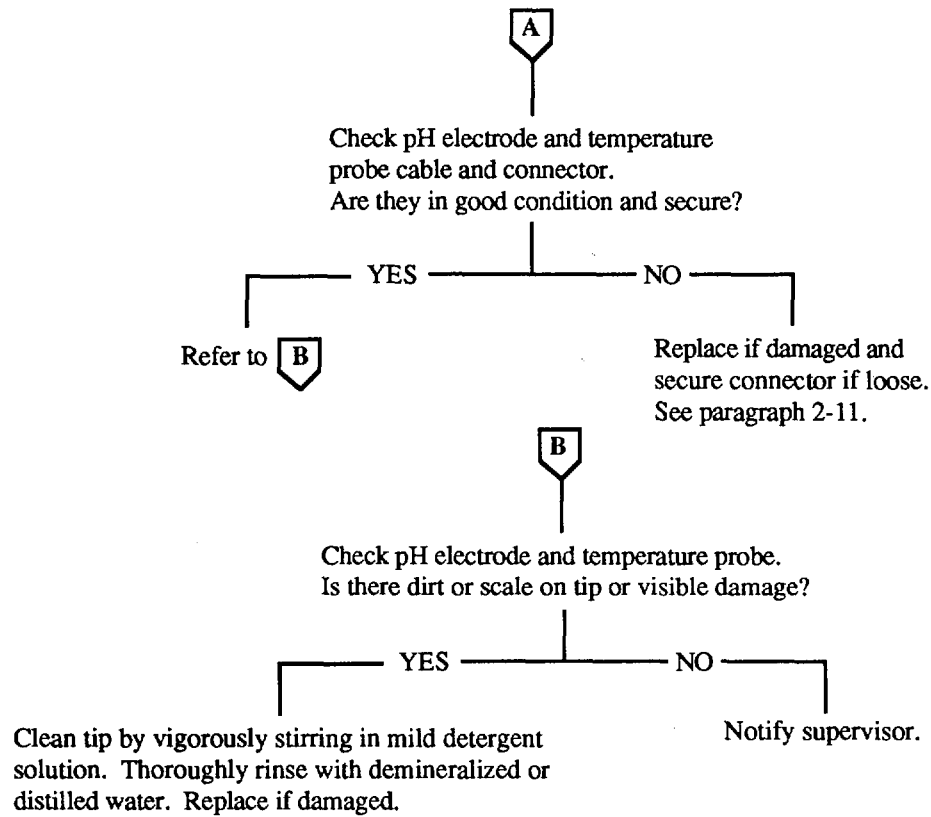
A

Check pH electrode and temperature probe cable and connector. Are they in good condition and secure?

YES

NO

Refer to B

Replace if damaged and secure connector if loose. See paragraph 2-11.

B

Check pH electrode and temperature probe. Is there dirt or scale on tip or visible damage?

YES

NO

Clean tip by vigorously stirring in mild detergent solution. Thoroughly rinse with demineralized or distilled water. Replace if damaged.

Notify supervisor.